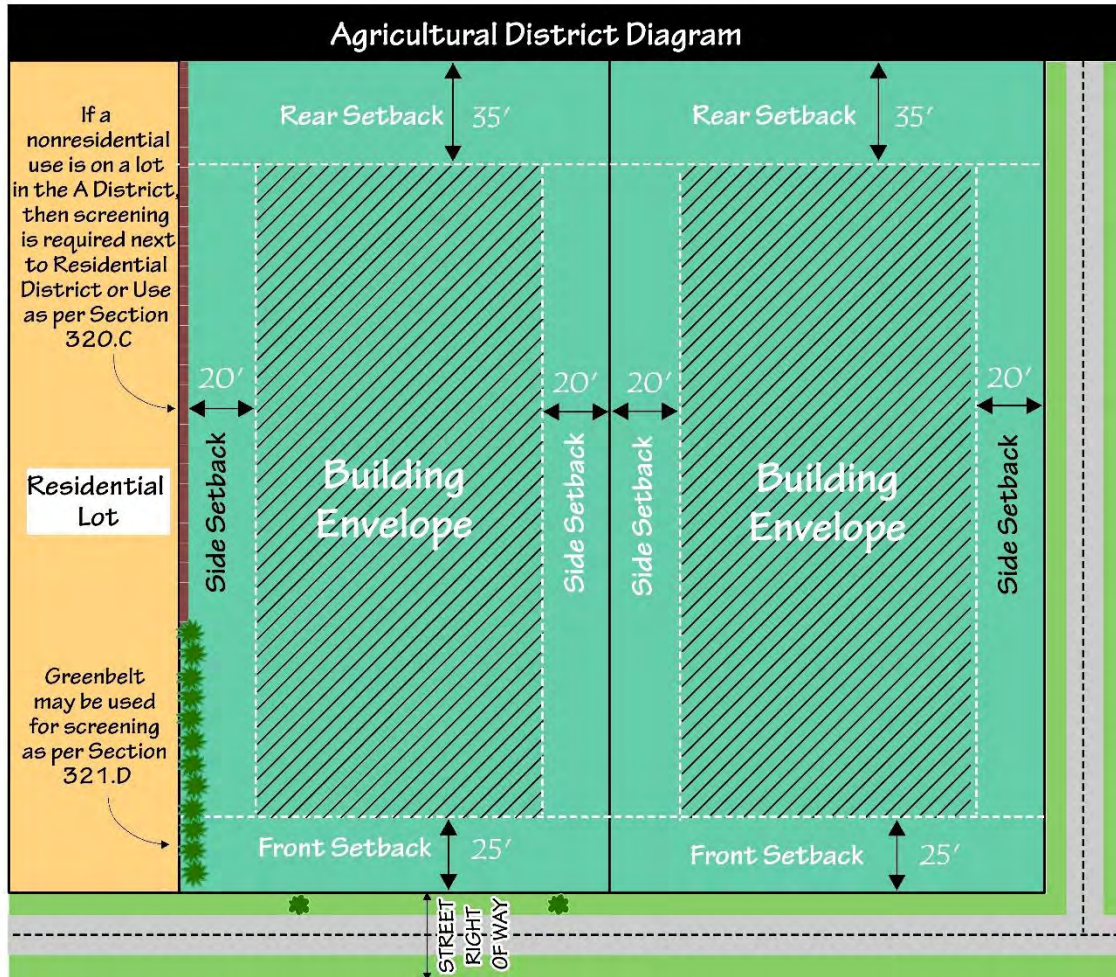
Agricultural District Diagram

If a nonresidential use is on a lot in the A District, then screening is required next to Residential District or Use as per Section 320.C

Residential Lot

Greenbelt may be used for screening as per Section 321.D

Rear Setback 35′

Rear Setback 35′

20′

20′

20′

20′

Side Setback

Building Envelope

Side Setback

Side Setback

Building Envelope

Side Setback

Front Setback 25′

Front Setback 25′

STREET RIGHT OF WAY